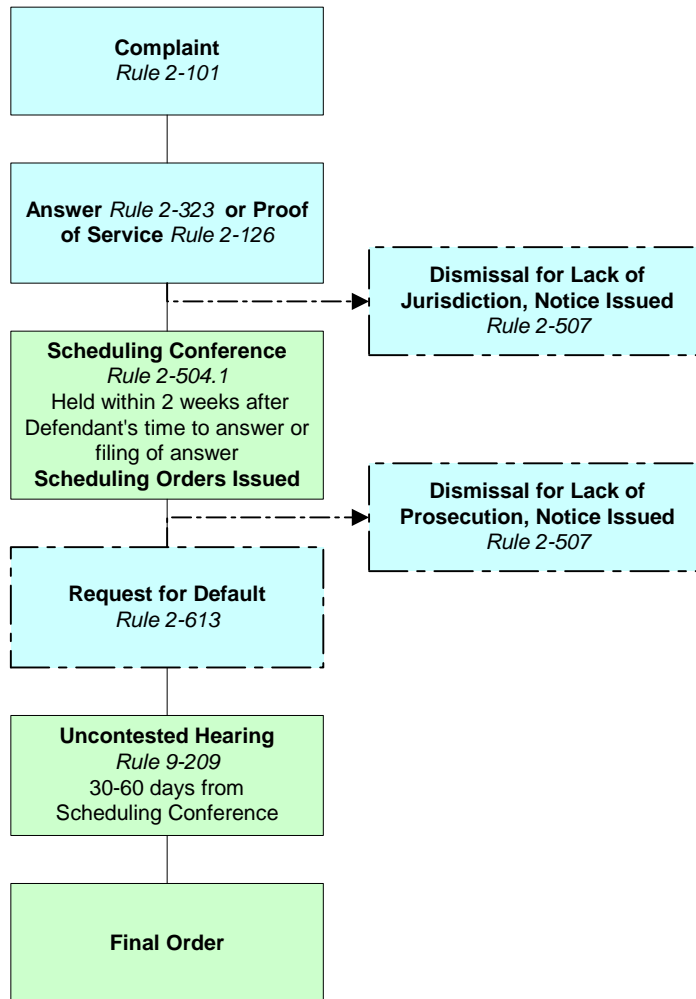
Complaint
Rule 2-101

Answer Rule 2-323 or Proof of Service Rule 2-126

Dismissal for Lack of Jurisdiction, Notice Issued
Rule 2-507

Scheduling Conference
Rule 2-504.1
Held within 2 weeks after Defendant's time to answer or filing of answer
Scheduling Orders Issued

Dismissal for Lack of Prosecution, Notice Issued
Rule 2-507

Request for Default
Rule 2-613

Uncontested Hearing
Rule 9-209
30-60 days from Scheduling Conference

Final Order